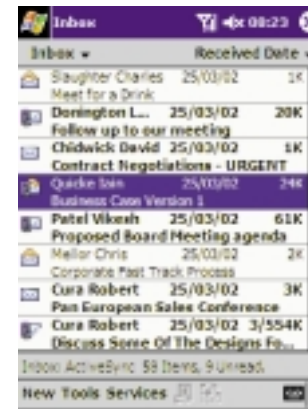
Inbox 08:23

Inbox ▾ Received Date ▾

Slaughter Charles 25/03/02 1K
Meet for a Drink

Donington L... 25/03/02 20K
Follow up to our meeting

Chidwick David 25/03/02 1K
Contract Negotiations - URGENT

Quicke Iain 25/03/02 24K
Business Case Version 1

Patel Vikesh 25/03/02 61K
Proposed Board Meeting agenda

Mellor Chris 25/03/02 2K
Corporate Fast Track Process

Cura Robert 25/03/02 3K
Pan European Sales Conference

Cura Robert 25/03/02 3/554K
Discuss Some Of The Designs Fo...

Inbox: ActiveSync 59 Items, 9 unread.

New Tools Services